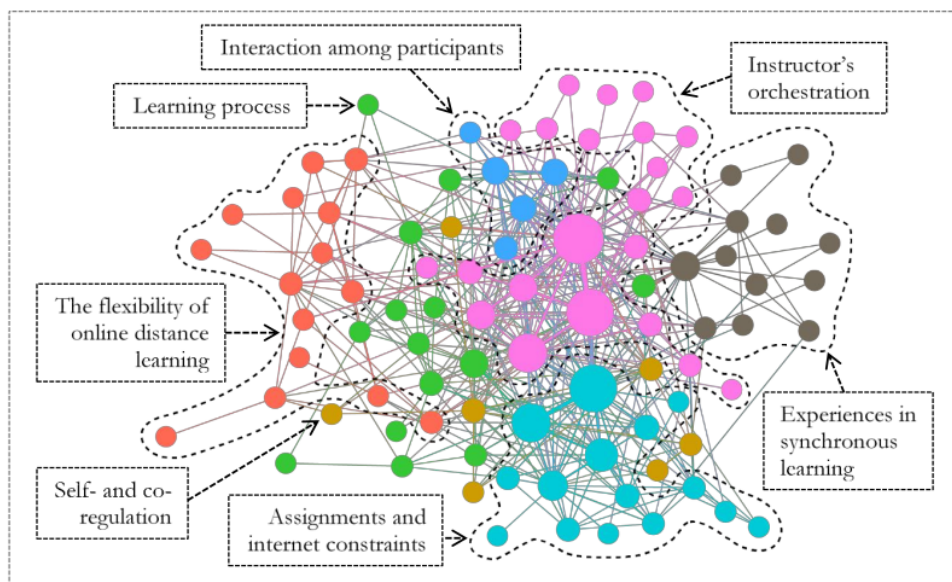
Interaction among participants

Instructor's orchestration

Learning process

The flexibility of online distance learning

Experiences in synchronous learning

Self- and co-regulation

Assignments and internet constraints